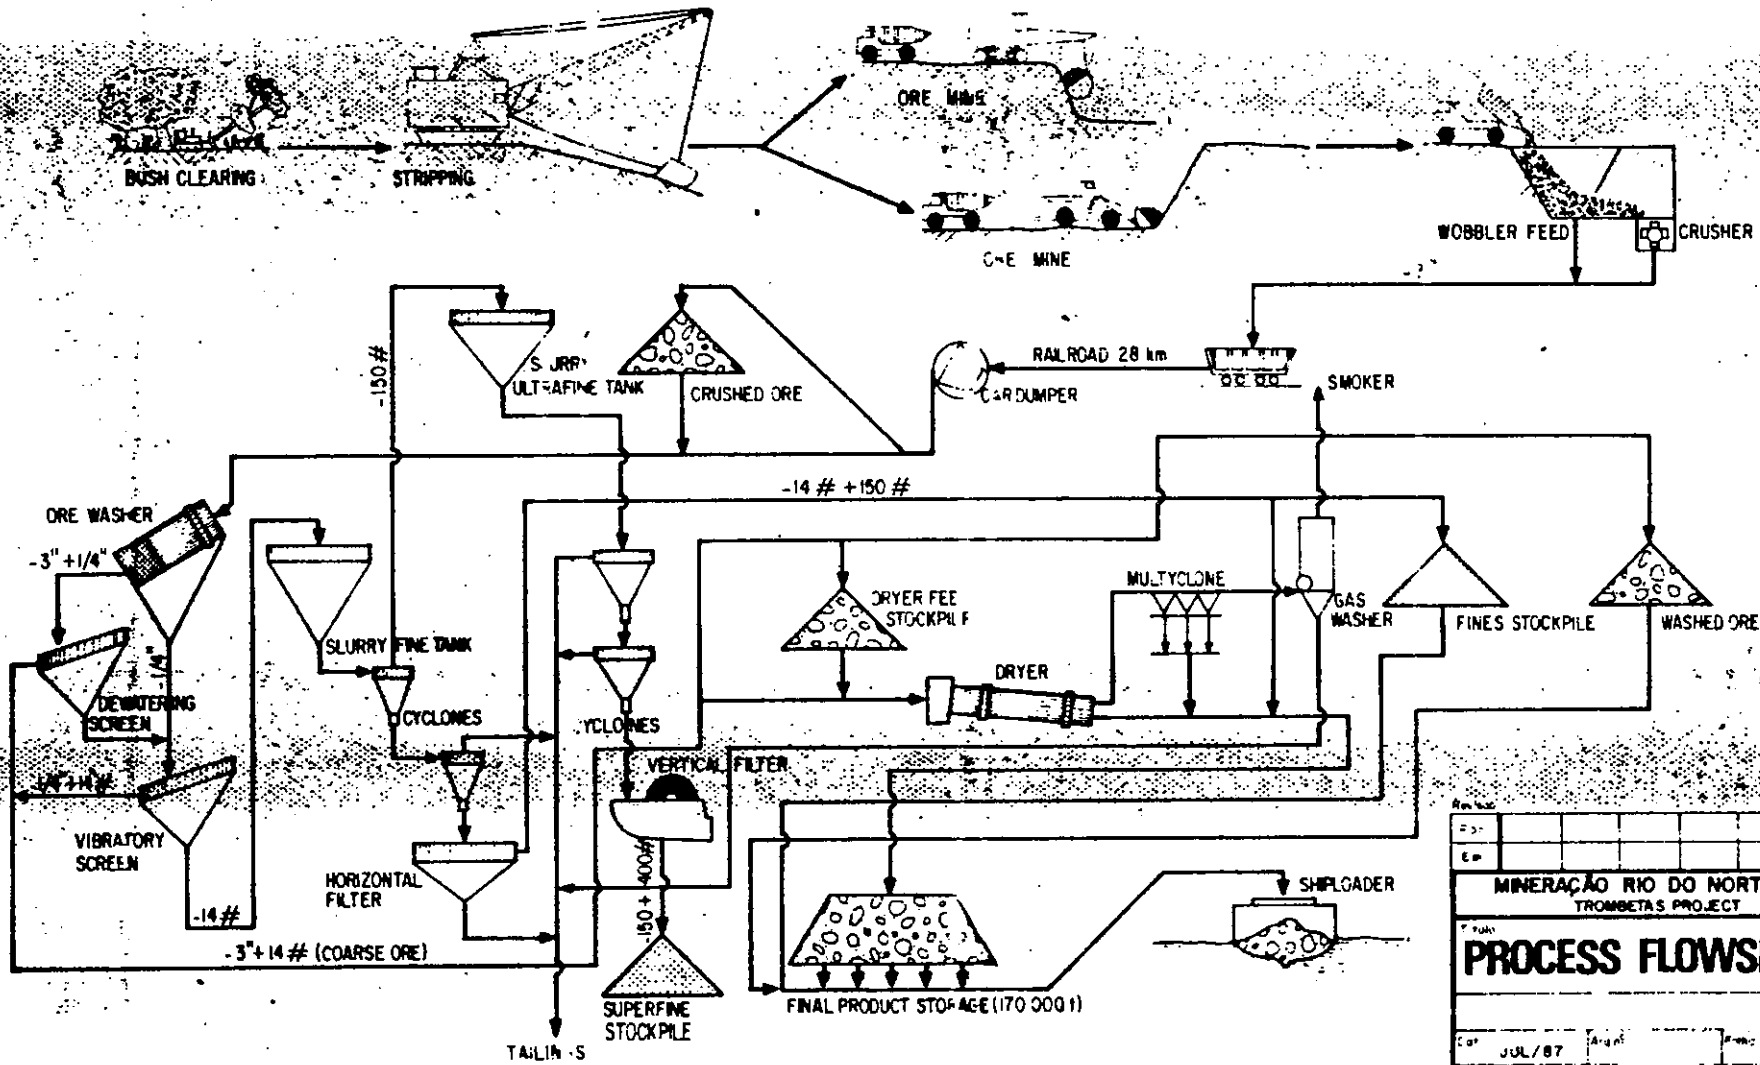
BUSH CLEARING
STRIPPING
ORE MINE
ORE MINE
WOBBLER FEED
CRUSHER
RAILROAD 28 km
CARDUMPER
SMOKER
-150 #
SLURRY ULTRAFINE TANK
CRUSHED ORE
-14 # +150 #
ORE WASHER
-3" +1/4"
SLURRY FINE TANK
DRYER FEED STOCKPILE
MULTYCLONE
GAS WASHER
FINES STOCKPILE
WASHED ORE
DEWATERING SCREEN
CYCLONES
CYCLONES
DRYER
-1/4"+14#
VERTICAL FILTER
VIBRATORY SCREEN
HORIZONTAL FILTER
-14 #
-150 + 400#
SHIPLOADER
-3" + 14 # (COARSE ORE)
SUPERFINE STOCKPILE
FINAL PRODUCT STORAGE (170 000 t)
TAILINGS
MINERAÇÃO RIO DO NORT
TROMBETAS PROJECT
PROCESS FLOWS
JUL/87